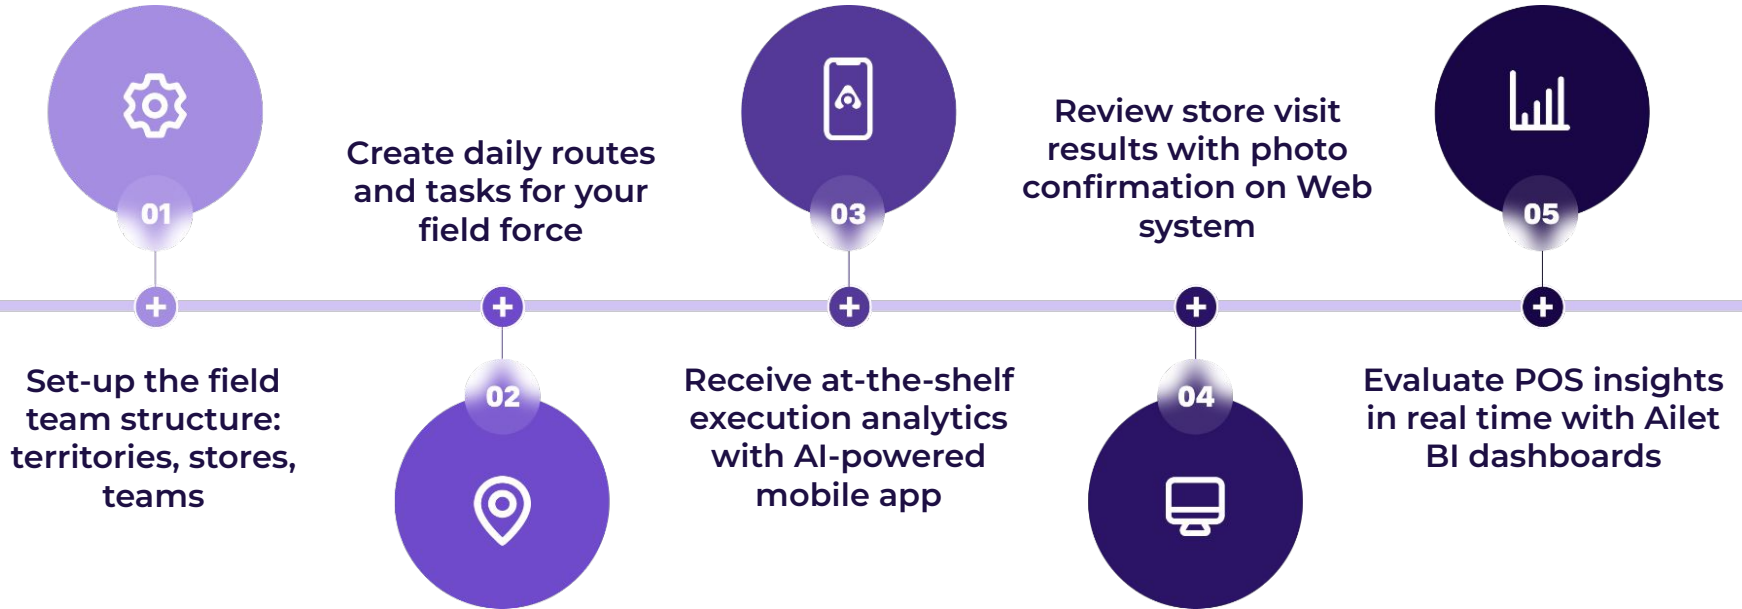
01

Set-up the field team structure: territories, stores, teams

02

Create daily routes and tasks for your field force

03

Receive at-the-shelf execution analytics with AI-powered mobile app

04

Review store visit results with photo confirmation on Web system

05

Evaluate POS insights in real time with Ailet BI dashboards